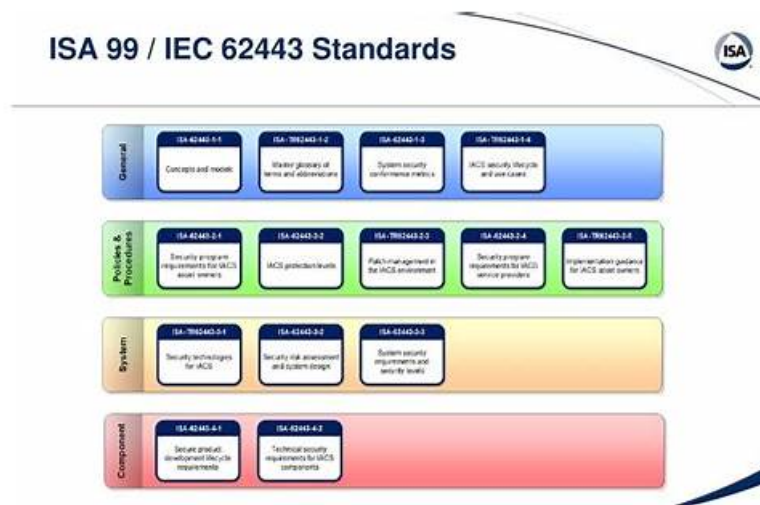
ISA 99 / IEC 62443 Standards

ISA

General

ISA-62443-1-1
Concepts and models

ISA-TR62443-1-2
Master glossary of terms and abbreviations

ISA-62443-1-3
System security conformance metrics

ISA-TR62443-1-4
IACS security lifecycle and use cases

Policies & Procedures

ISA-62443-2-1
Security program requirements for IACS asset owners

ISA-62443-2-2
IACS protection levels

ISA-TR62443-2-3
Patch management in the IACS environment

ISA-62443-2-4
Security program requirements for IACS service providers

ISA-TR62443-2-5
Implementation guidance for IACS asset owners

System

ISA-TR62443-3-1
Security technologies for IACS

ISA-62443-3-2
Security risk assessment and system design

ISA-62443-3-3
System security requirements and security levels

Component

ISA-62443-4-1
Secure product development lifecycle requirements

ISA-62443-4-2
Technical security requirements for IACS components